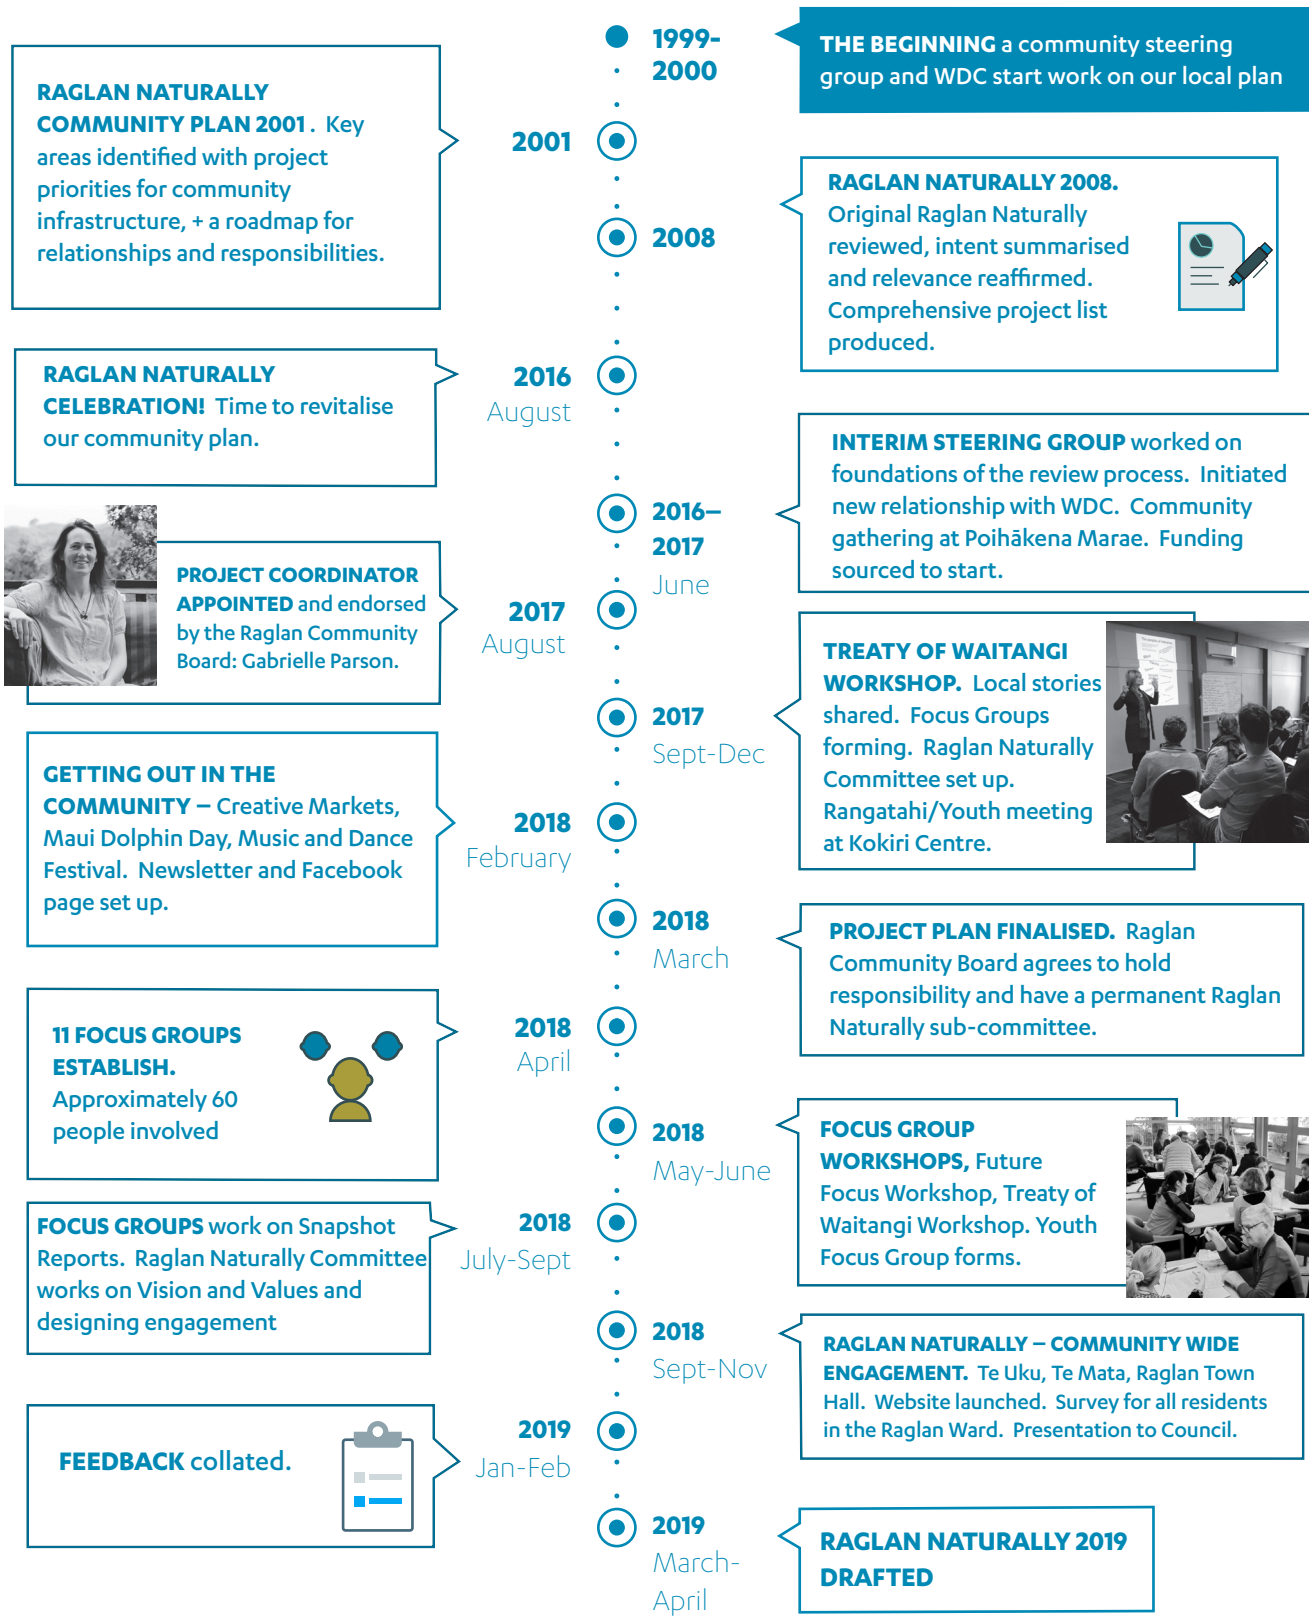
1999-2000

THE BEGINNING a community steering group and WDC start work on our local plan

RAGLAN NATURALLY COMMUNITY PLAN 2001. Key areas identified with project priorities for community infrastructure, + a roadmap for relationships and responsibilities.

2001

2008

RAGLAN NATURALLY 2008. Original Raglan Naturally reviewed, intent summarised and relevance reaffirmed. Comprehensive project list produced.

RAGLAN NATURALLY CELEBRATION! Time to revitalise our community plan.

2016 August

INTERIM STEERING GROUP worked on foundations of the review process. Initiated new relationship with WDC. Community gathering at Poihākena Marae. Funding sourced to start.

2016–2017 June

PROJECT COORDINATOR APPOINTED and endorsed by the Raglan Community Board: Gabrielle Parson.

2017 August

TREATY OF WAITANGI WORKSHOP. Local stories shared. Focus Groups forming. Raglan Naturally Committee set up. Rangatahi/Youth meeting at Kokiri Centre.

2017 Sept-Dec

GETTING OUT IN THE COMMUNITY – Creative Markets, Maui Dolphin Day, Music and Dance Festival. Newsletter and Facebook page set up.

2018 February

2018 March

PROJECT PLAN FINALISED. Raglan Community Board agrees to hold responsibility and have a permanent Raglan Naturally sub-committee.

11 FOCUS GROUPS ESTABLISH. Approximately 60 people involved

2018 April

2018 May-June

FOCUS GROUP WORKSHOPS, Future Focus Workshop, Treaty of Waitangi Workshop. Youth Focus Group forms.

FOCUS GROUPS work on Snapshot Reports. Raglan Naturally Committee works on Vision and Values and designing engagement

2018 July-Sept

2018 Sept-Nov

RAGLAN NATURALLY – COMMUNITY WIDE ENGAGEMENT. Te Uku, Te Mata, Raglan Town Hall. Website launched. Survey for all residents in the Raglan Ward. Presentation to Council.

FEEDBACK collated.

2019 Jan-Feb

2019 March-April

RAGLAN NATURALLY 2019 DRAFTED